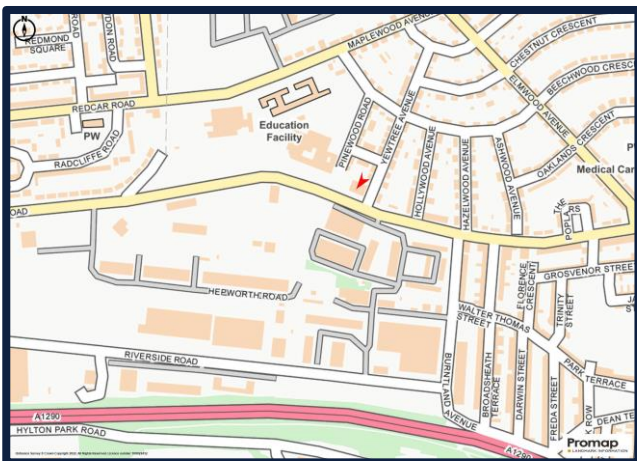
N

REDMOND SQUARE

DON ROAD

MAPLEWOOD AVENUE

CHESTNUT CRESCENT

ELMWOOD AVENUE

BEECHWOOD STREET

REDCAR ROAD

PW

Education Facility

PINEWOOD ROAD

YEWTREE AVENUE

HOLLYWOOD AVENUE

HAZELWOOD AVENUE

ASHWOOD AVENUE

OAKLANDS CRESCENT

Medical Ca

RADCLIFFE ROAD

THE POPLARS

GROSVENOR STREET

HEEWORTH ROAD

WALTER THOMAS STREET

FLORENCE CRESCENT

TRINITY STREET

RIVERSIDE ROAD

BROADSHEATH TERRACE

DARWIN STREET

FREDA STREET

PARK TERRACE

BURNTLAND AVENUE

DEAN TE

A1290

HYLTON PARK ROAD

A1290

Promap
LANDMARK INFORMATION

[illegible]